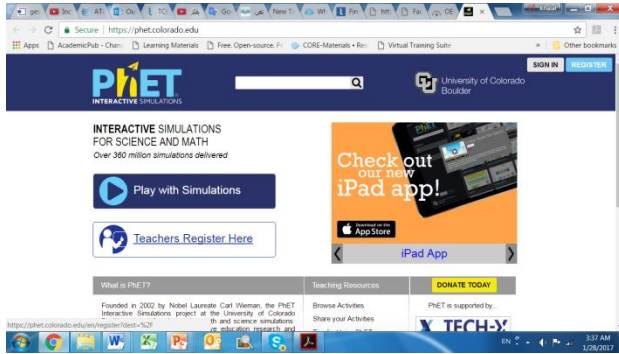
gen | Inc | AT | Ou | TC | Go | New T | Wh | Fin | htt | Fac | DE | ×

Kunal

Secure | https://phet.colorado.edu

Apps | AcademicPub - Chan | Learning Materials | Free, Open-source, P | CORE-Materials • Res | Virtual Training Suite | » | Other bookmarks

PhET INTERACTIVE SIMULATIONS

University of Colorado Boulder

SIGN IN | REGISTER

INTERACTIVE SIMULATIONS FOR SCIENCE AND MATH
Over 360 million simulations delivered

Play with Simulations

Teachers Register Here

Check out our new iPad app!

Download on the App Store

iPad App

What is PhET?

Founded in 2002 by Nobel Laureate Carl Wieman, the PhET Interactive Simulations project at the University of Colorado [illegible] th and science simulations. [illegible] ve education research and

Teaching Resources

Browse Activities
Share your Activities

DONATE TODAY

PhET is supported by...

TECH-X

https://phet.colorado.edu/en/register?dest=%2F

EN | 3:37 AM | 1/28/2017